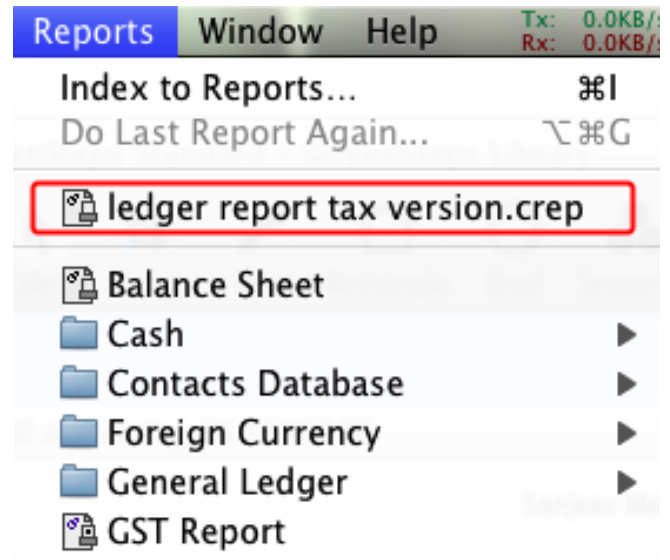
Reports Window Help Tx: 0.0KB/s Rx: 0.0KB/s

Index to Reports... ⌘I
Do Last Report Again... ⌥⌘G

ledger report tax version.crep

Balance Sheet
Cash ▶
Contacts Database ▶
Foreign Currency ▶
General Ledger ▶
GST Report